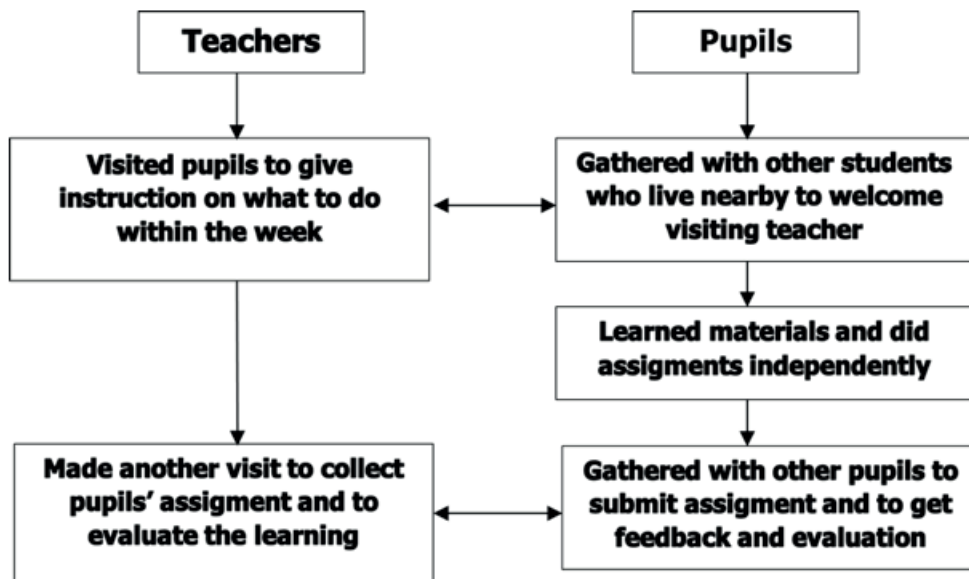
Teachers

Pupils

Visited pupils to give instruction on what to do within the week

Gathered with other students who live nearby to welcome visiting teacher

Learned materials and did assigments independently

Made another visit to collect pupils' assigment and to evaluate the learning

Gathered with other pupils to submit assigment and to get feedback and evaluation